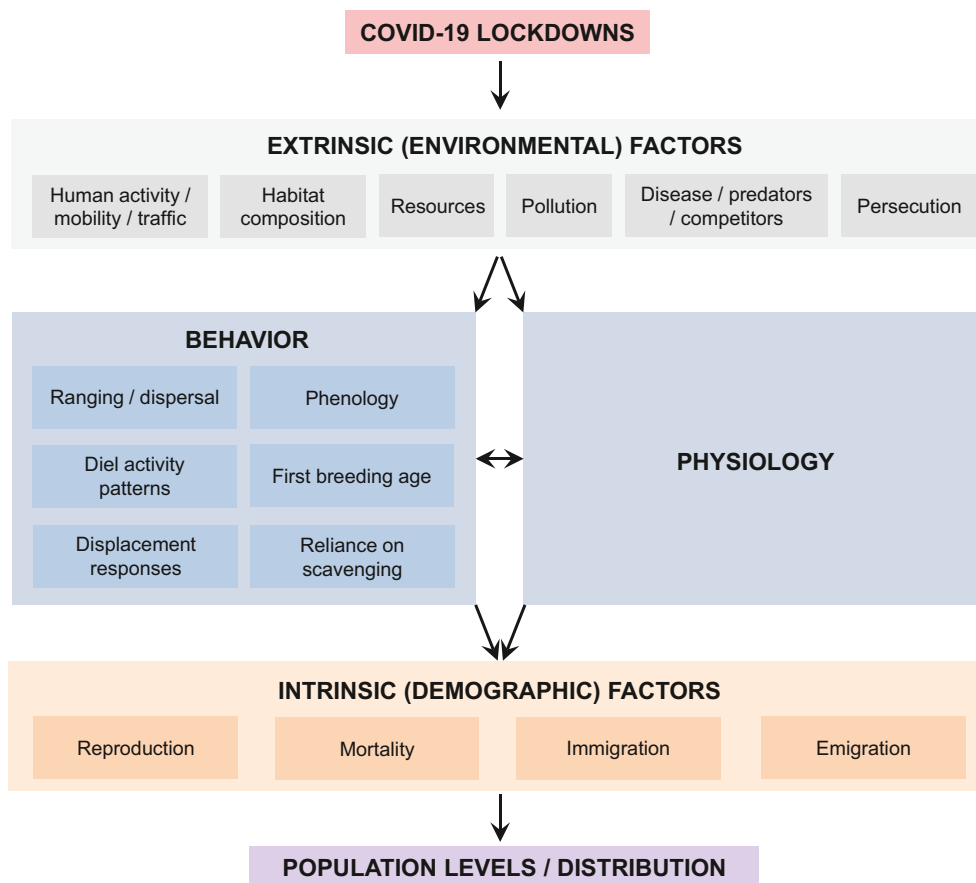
COVID-19 LOCKDOWNS

EXTRINSIC (ENVIRONMENTAL) FACTORS

Human activity / mobility / traffic

Habitat composition

Resources

Pollution

Disease / predators / competitors

Persecution

BEHAVIOR

Ranging / dispersal

Phenology

Diel activity patterns

First breeding age

Displacement responses

Reliance on scavenging

PHYSIOLOGY

INTRINSIC (DEMOGRAPHIC) FACTORS

Reproduction

Mortality

Immigration

Emigration

POPULATION LEVELS / DISTRIBUTION